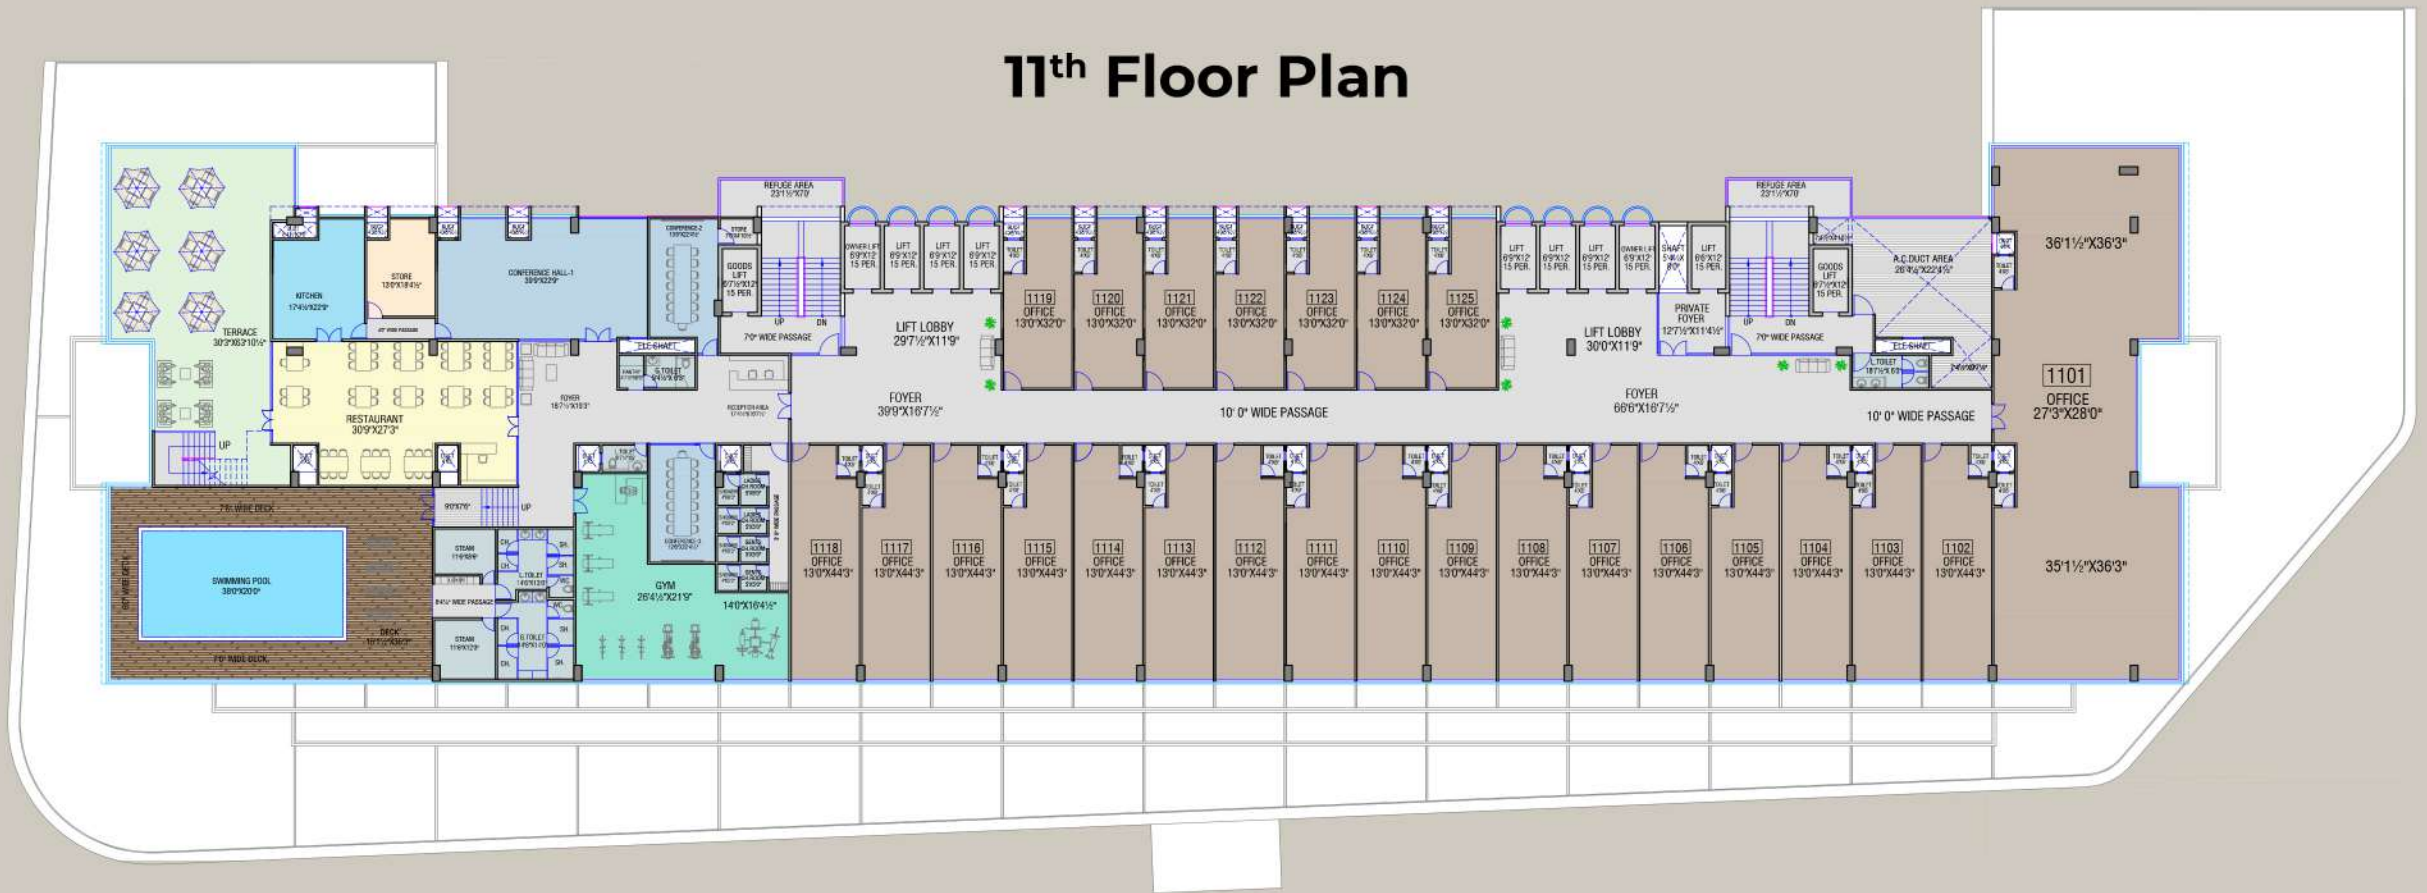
11th Floor Plan

REFUGE AREA
23'1½"X7'0"

REFUGE AREA
23'1½"X7'0"

KITCHEN
17'4½"X22'9"

STORE
13'0"X18'4½"

CONFERENCE HALL-1
30'9"X22'9"

CONFERENCE-2

STORE

GOODS LIFT
6'7½"X12'
15 PER.

OWNER LIFT
6'9"X12'
15 PER.

LIFT
6'9"X12'
15 PER.

LIFT
6'9"X12'
15 PER.

LIFT
6'9"X12'
15 PER.

1119
OFFICE
13'0"X32'0"

1120
OFFICE
13'0"X32'0"

1121
OFFICE
13'0"X32'0"

1122
OFFICE
13'0"X32'0"

1123
OFFICE
13'0"X32'0"

1124
OFFICE
13'0"X32'0"

1125
OFFICE
13'0"X32'0"

LIFT
6'9"X12'
15 PER.

LIFT
6'9"X12'
15 PER.

LIFT
6'9"X12'
15 PER.

OWNER LIFT
6'9"X12'
15 PER.

SHAFT

LIFT
6'9"X12'
15 PER.

GOODS LIFT
6'7½"X12'
15 PER.

A.C.DUCT AREA
26'4¾"X22'4½"

36'1½"X36'3"

TERRACE
30'3"X63'10½"

LIFT LOBBY
29'7½"X11'9"

LIFT LOBBY
30'0"X11'9"

PRIVATE FOYER
12'7½"X11'4½"

7'0" WIDE PASSAGE

7'0" WIDE PASSAGE

UP
DN

UP
DN

ELE.SHAFT

ELE.SHAFT

G.TOILET

L.TOILET

RESTAURANT
30'9"X27'3"

FOYER
18'7½"X10'3"

RECEPTION AREA

FOYER
39'9"X16'7½"

10' 0" WIDE PASSAGE

FOYER
66'6"X16'7½"

10' 0" WIDE PASSAGE

1101
OFFICE
27'3"X28'0"

UP

7'0" WIDE DECK

SWIMMING POOL
38'0"X20'0"

DECK

7'0" WIDE DECK

STEAM

STEAM

L.TOILET

G.TOILET

UP

GYM
26'4½"X21'9"

CONFERENCE-3

14'0"X16'4½"

1118
OFFICE
13'0"X44'3"

1117
OFFICE
13'0"X44'3"

1116
OFFICE
13'0"X44'3"

1115
OFFICE
13'0"X44'3"

1114
OFFICE
13'0"X44'3"

1113
OFFICE
13'0"X44'3"

1112
OFFICE
13'0"X44'3"

1111
OFFICE
13'0"X44'3"

1110
OFFICE
13'0"X44'3"

1109
OFFICE
13'0"X44'3"

1108
OFFICE
13'0"X44'3"

1107
OFFICE
13'0"X44'3"

1106
OFFICE
13'0"X44'3"

1105
OFFICE
13'0"X44'3"

1104
OFFICE
13'0"X44'3"

1103
OFFICE
13'0"X44'3"

1102
OFFICE
13'0"X44'3"

35'1½"X36'3"